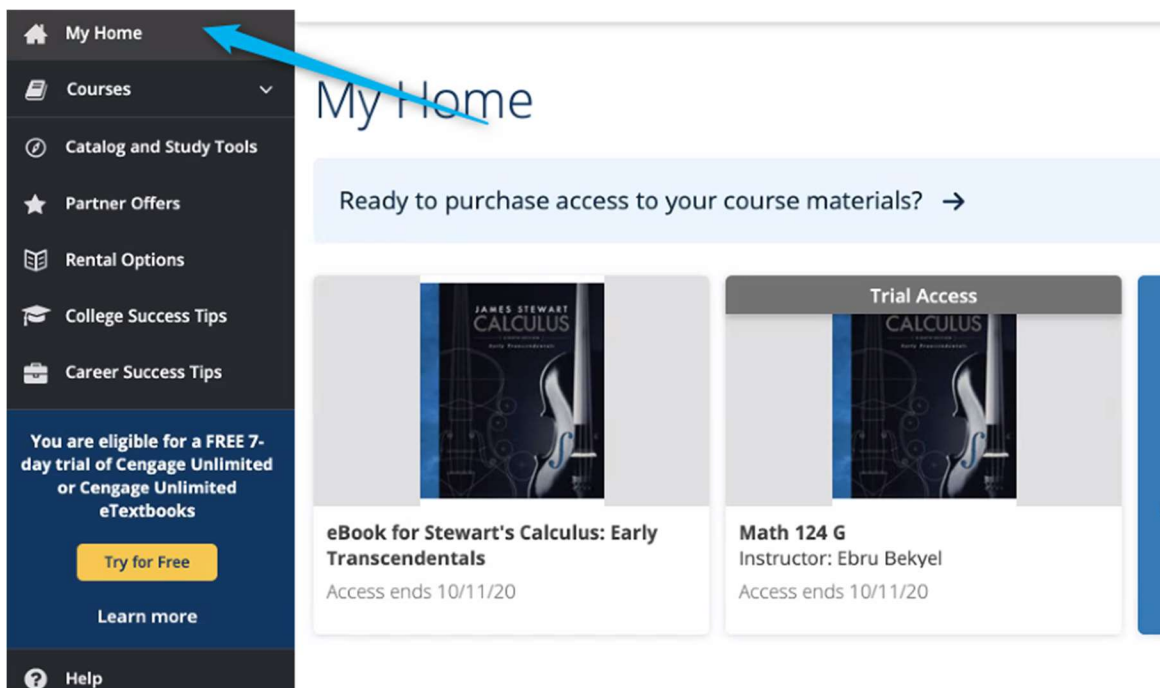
My Home

Courses

Catalog and Study Tools

Partner Offers

Rental Options

College Success Tips

Career Success Tips

You are eligible for a FREE 7-day trial of Cengage Unlimited or Cengage Unlimited eTextbooks

Try for Free

Learn more

Help

My Home

Ready to purchase access to your course materials? →

JAMES STEWART
CALCULUS
Early Transcendentals

eBook for Stewart's Calculus: Early Transcendentals
Access ends 10/11/20

Trial Access

CALCULUS
Early Transcendentals

Math 124 G
Instructor: Ebru Bekyel
Access ends 10/11/20